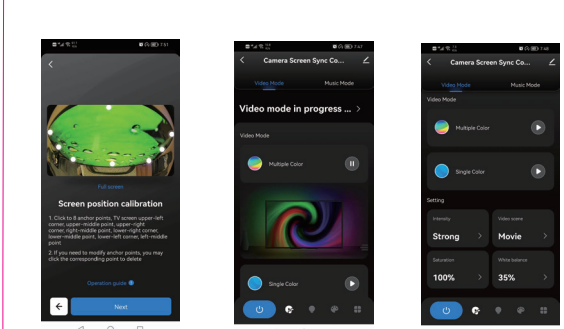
Full screen

Screen position calibration

1. Click to 8 anchor points, TV screen upper-left corner, upper-middle point, upper-right corner, right-middle point, lower-right corner, lower-middle point, lower-left corner, left-middle point

2. If you need to modify anchor points, you may click the corresponding point to delete

Operation guide

Next

Camera Screen Sync Co...

Video Mode

Music Mode

Video mode in progress ...

Video Mode

Multiple Color

Single Color

Camera Screen Sync Co...

Video Mode

Music Mode

Video Mode

Multiple Color

Single Color

Setting

Intensity

Strong

Video scene

Movie

Saturation

100%

White balance

35%